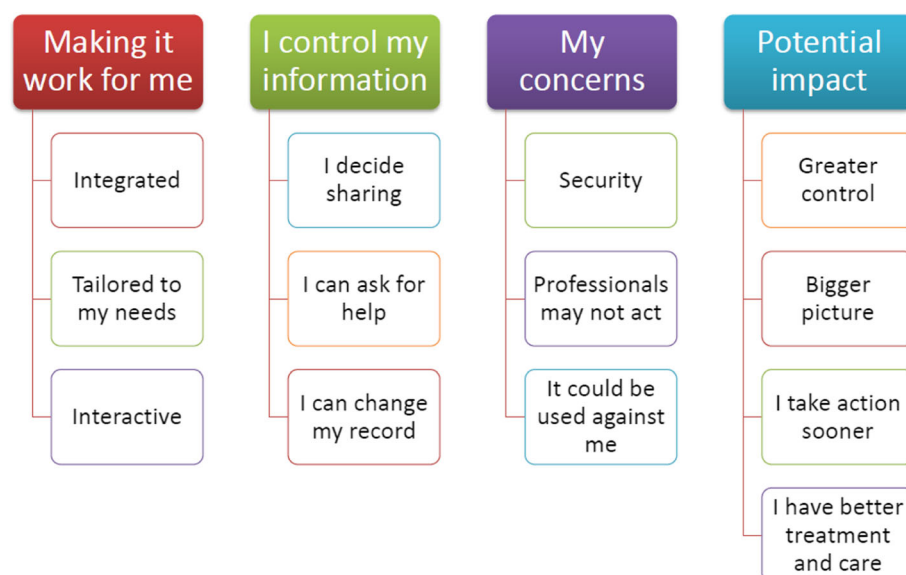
Making it work for me

Integrated

Tailored to my needs

Interactive

I control my information

I decide sharing

I can ask for help

I can change my record

My concerns

Security

Professionals may not act

It could be used against me

Potential impact

Greater control

Bigger picture

I take action sooner

I have better treatment and care